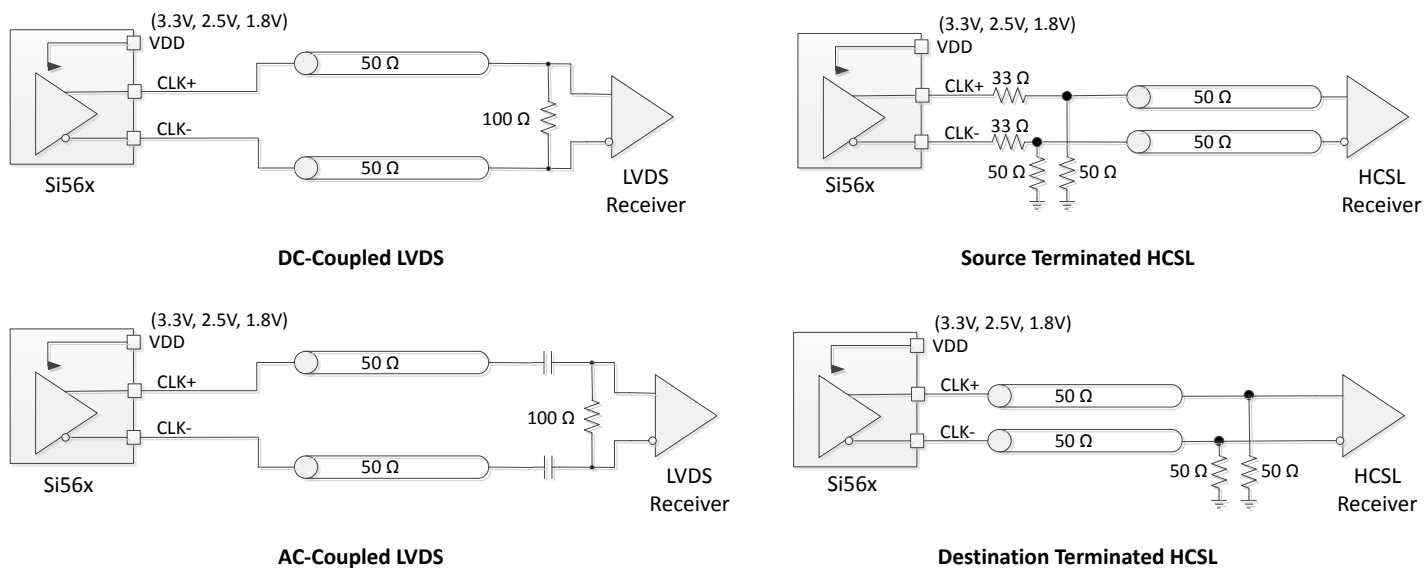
(3.3V, 2.5V, 1.8V)
VDD
CLK+
CLK-
Si56x
50 Ω
50 Ω
100 Ω
LVDS Receiver

DC-Coupled LVDS

(3.3V, 2.5V, 1.8V)
VDD
CLK+
CLK-
33 Ω
33 Ω
Si56x
50 Ω
50 Ω
50 Ω
50 Ω
HCSL Receiver

Source Terminated HCSL

(3.3V, 2.5V, 1.8V)
VDD
CLK+
CLK-
Si56x
50 Ω
50 Ω
100 Ω
LVDS Receiver

AC-Coupled LVDS

(3.3V, 2.5V, 1.8V)
VDD
CLK+
CLK-
Si56x
50 Ω
50 Ω
50 Ω
50 Ω
HCSL Receiver

Destination Terminated HCSL